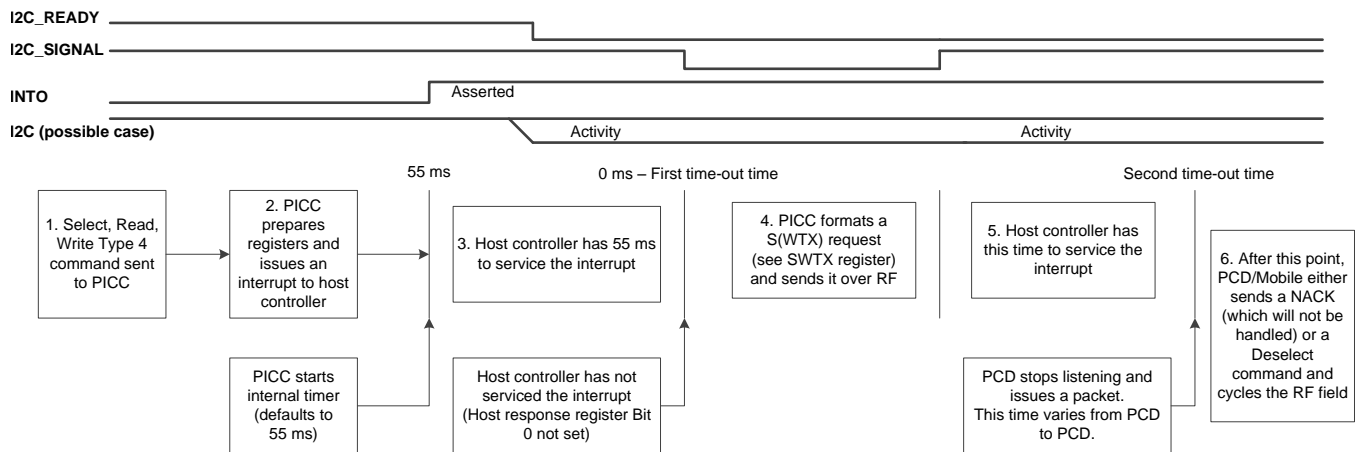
I2C_READY

I2C_SIGNAL

INTO

Asserted

I2C (possible case)

Activity

Activity

55 ms

0 ms – First time-out time

Second time-out time

1. Select, Read, Write Type 4 command sent to PICC

2. PICC prepares registers and issues an interrupt to host controller

3. Host controller has 55 ms to service the interrupt

4. PICC formats a S(WTX) request (see SWTX register) and sends it over RF

5. Host controller has this time to service the interrupt

6. After this point, PCD/Mobile either sends a NACK (which will not be handled) or a Deselect command and cycles the RF field

PICC starts internal timer (defaults to 55 ms)

Host controller has not serviced the interrupt (Host response register Bit 0 not set)

PCD stops listening and issues a packet. This time varies from PCD to PCD.